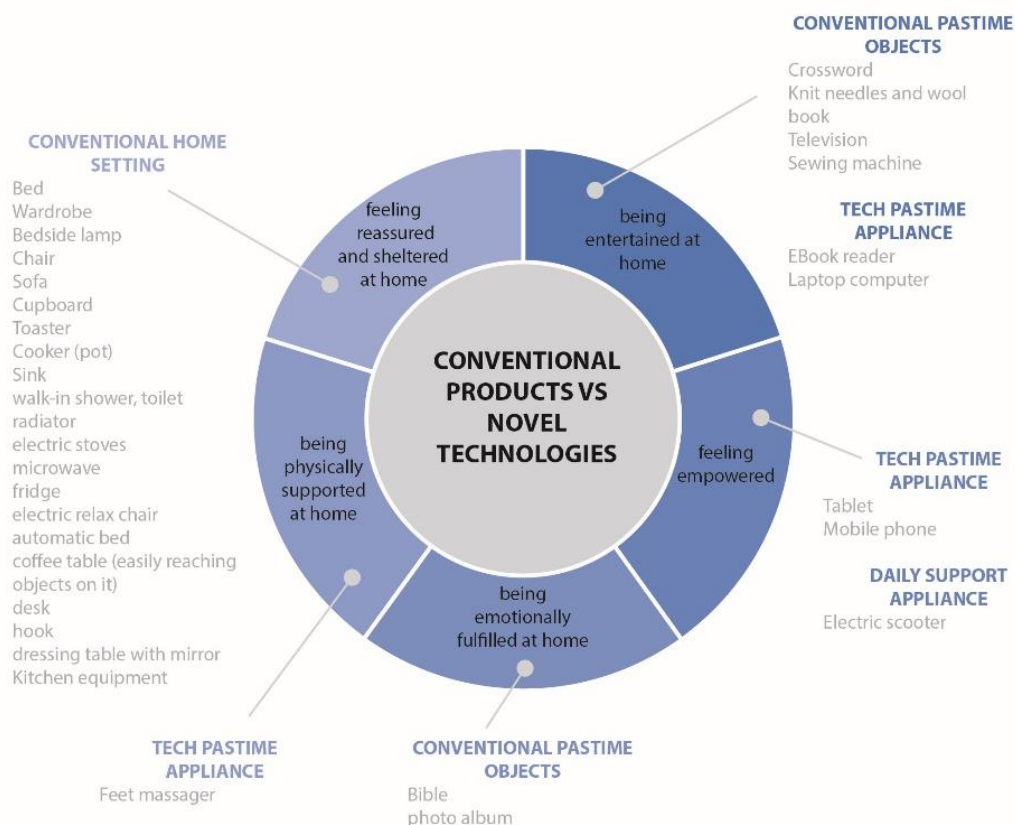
CONVENTIONAL PASTIME OBJECTS
Crossword
Knit needles and wool
book
Television
Sewing machine

TECH PASTIME APPLIANCE
EBook reader
Laptop computer

CONVENTIONAL HOME SETTING
Bed
Wardrobe
Bedside lamp
Chair
Sofa
Cupboard
Toaster
Cooker (pot)
Sink
walk-in shower, toilet
radiator
electric stoves
microwave
fridge
electric relax chair
automatic bed
coffee table (easily reaching objects on it)
desk
hook
dressing table with mirror
Kitchen equipment

feeling reassured and sheltered at home

being entertained at home

CONVENTIONAL PRODUCTS VS NOVEL TECHNOLOGIES

being physically supported at home

feeling empowered

being emotionally fulfilled at home

TECH PASTIME APPLIANCE
Tablet
Mobile phone

DAILY SUPPORT APPLIANCE
Electric scooter

TECH PASTIME APPLIANCE
Feet massager

CONVENTIONAL PASTIME OBJECTS
Bible
photo album